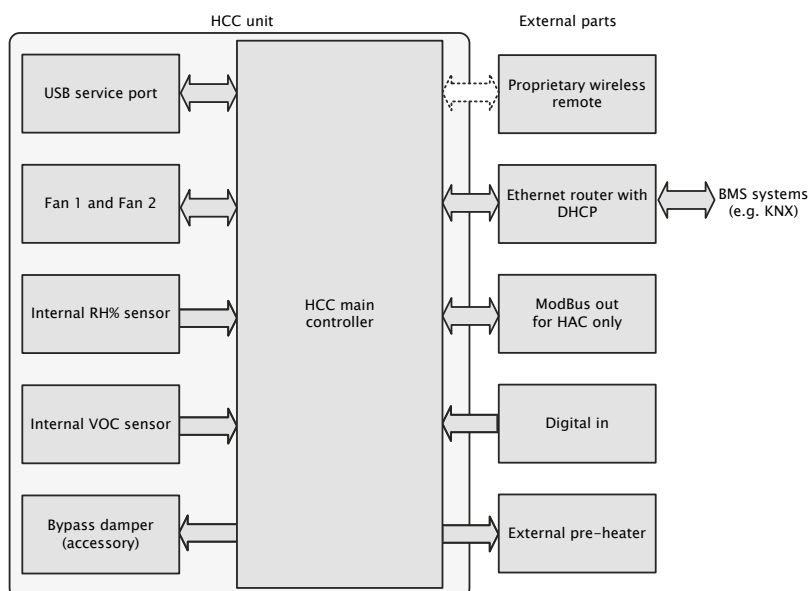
HCC unit

External parts

USB service port

Fan 1 and Fan 2

Internal RH% sensor

Internal VOC sensor

Bypass damper (accessory)

HCC main controller

Proprietary wireless remote

Ethernet router with DHCP

BMS systems (e.g. KNX)

ModBus out for HAC only

Digital in

External pre-heater